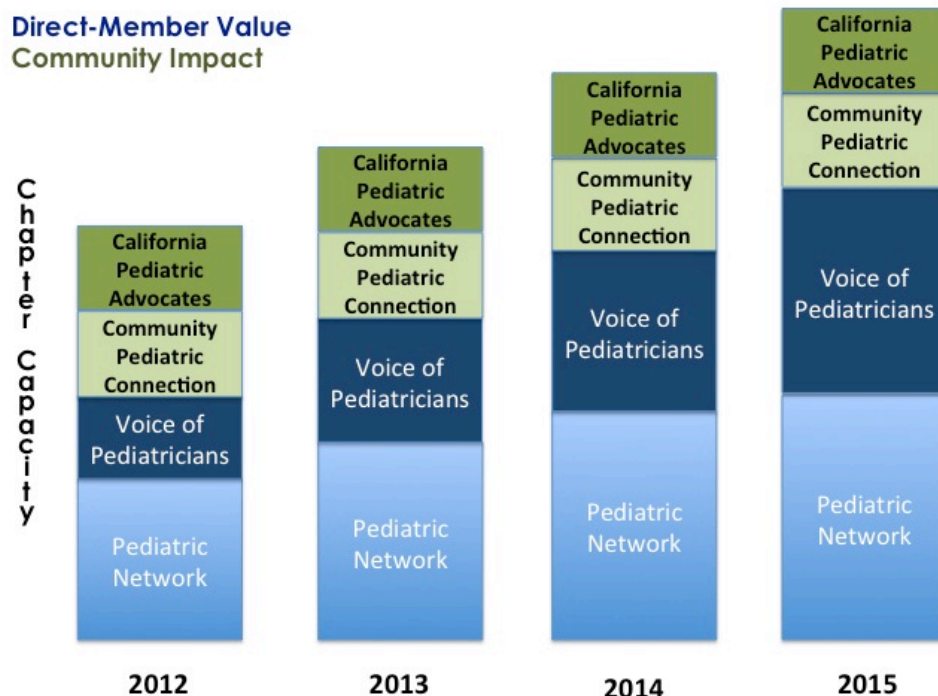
Direct-Member Value
Community Impact

Chapter Capacity

California Pediatric Advocates
Community Pediatric Connection
Voice of Pediatricians
Pediatric Network

California Pediatric Advocates
Community Pediatric Connection
Voice of Pediatricians
Pediatric Network

California Pediatric Advocates
Community Pediatric Connection
Voice of Pediatricians
Pediatric Network

California Pediatric Advocates
Community Pediatric Connection
Voice of Pediatricians
Pediatric Network

2012
2013
2014
2015